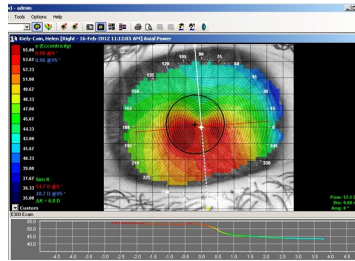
- admin
Tools Options Help
Early-Cam, Helen [Right - 16-Feb-2012 11:12:03 AM] Axial Power
e (Eccentricity)
55.00
53.67
52.33
51.00
49.67
48.33
47.00
45.67
44.33
43.00
41.67
40.33
39.00
37.67
36.33
35.00
Sim K
Custom
E300 Exam
60.0
50.0
40.0